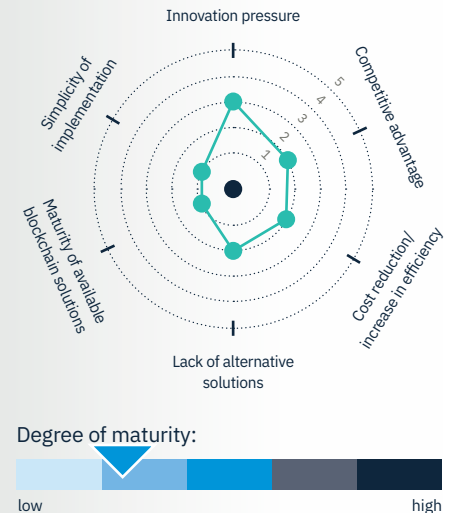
Innovation pressure

Competitive advantage

Cost reduction/ increase in efficiency

Lack of alternative solutions

Maturity of available blockchain solutions

Simplicity of implementation

1
2
3
4
5

Degree of maturity:

low

high